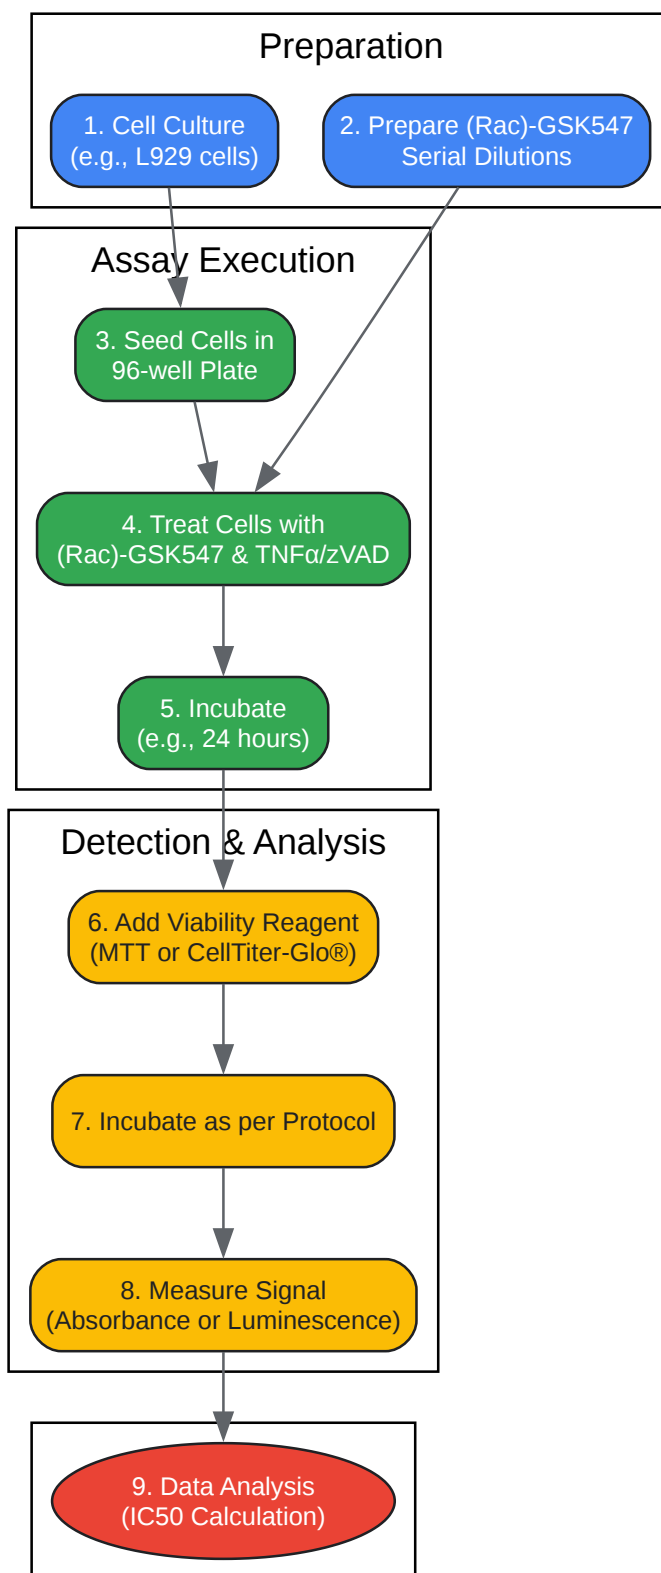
Preparation

1. Cell Culture
(e.g., L929 cells)

2. Prepare (Rac)-GSK547
Serial Dilutions

Assay Execution

3. Seed Cells in
96-well Plate

4. Treat Cells with
(Rac)-GSK547 & TNFα/zVAD

5. Incubate
(e.g., 24 hours)

Detection & Analysis

6. Add Viability Reagent
(MTT or CellTiter-Glo®)

7. Incubate as per Protocol

8. Measure Signal
(Absorbance or Luminescence)

9. Data Analysis
(IC50 Calculation)